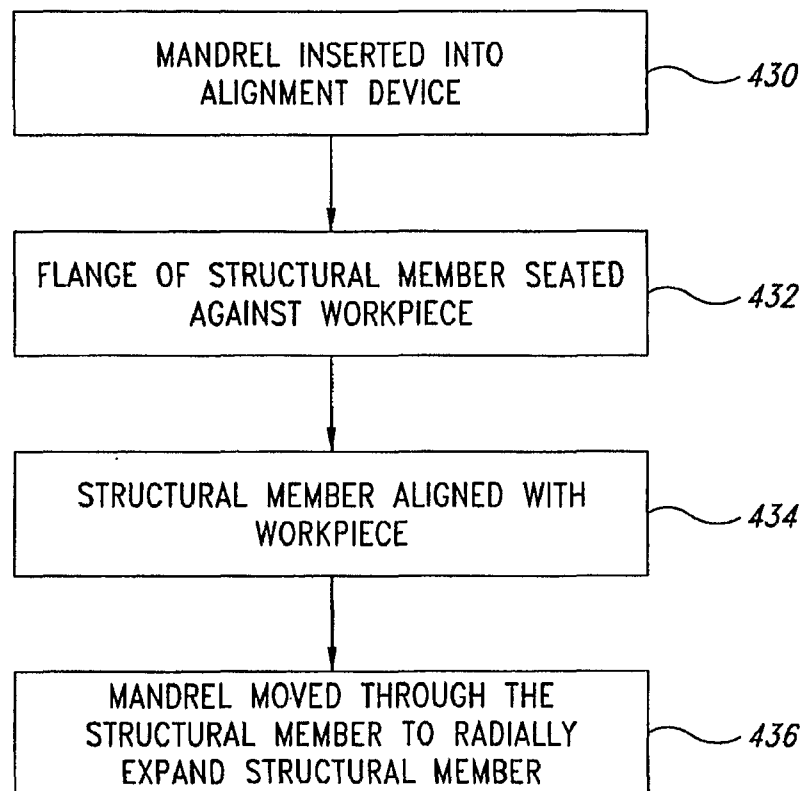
MANDREL INSERTED INTO ALIGNMENT DEVICE

430

FLANGE OF STRUCTURAL MEMBER SEATED AGAINST WORKPIECE

432

STRUCTURAL MEMBER ALIGNED WITH WORKPIECE

434

MANDREL MOVED THROUGH THE STRUCTURAL MEMBER TO RADIALLY EXPAND STRUCTURAL MEMBER

436